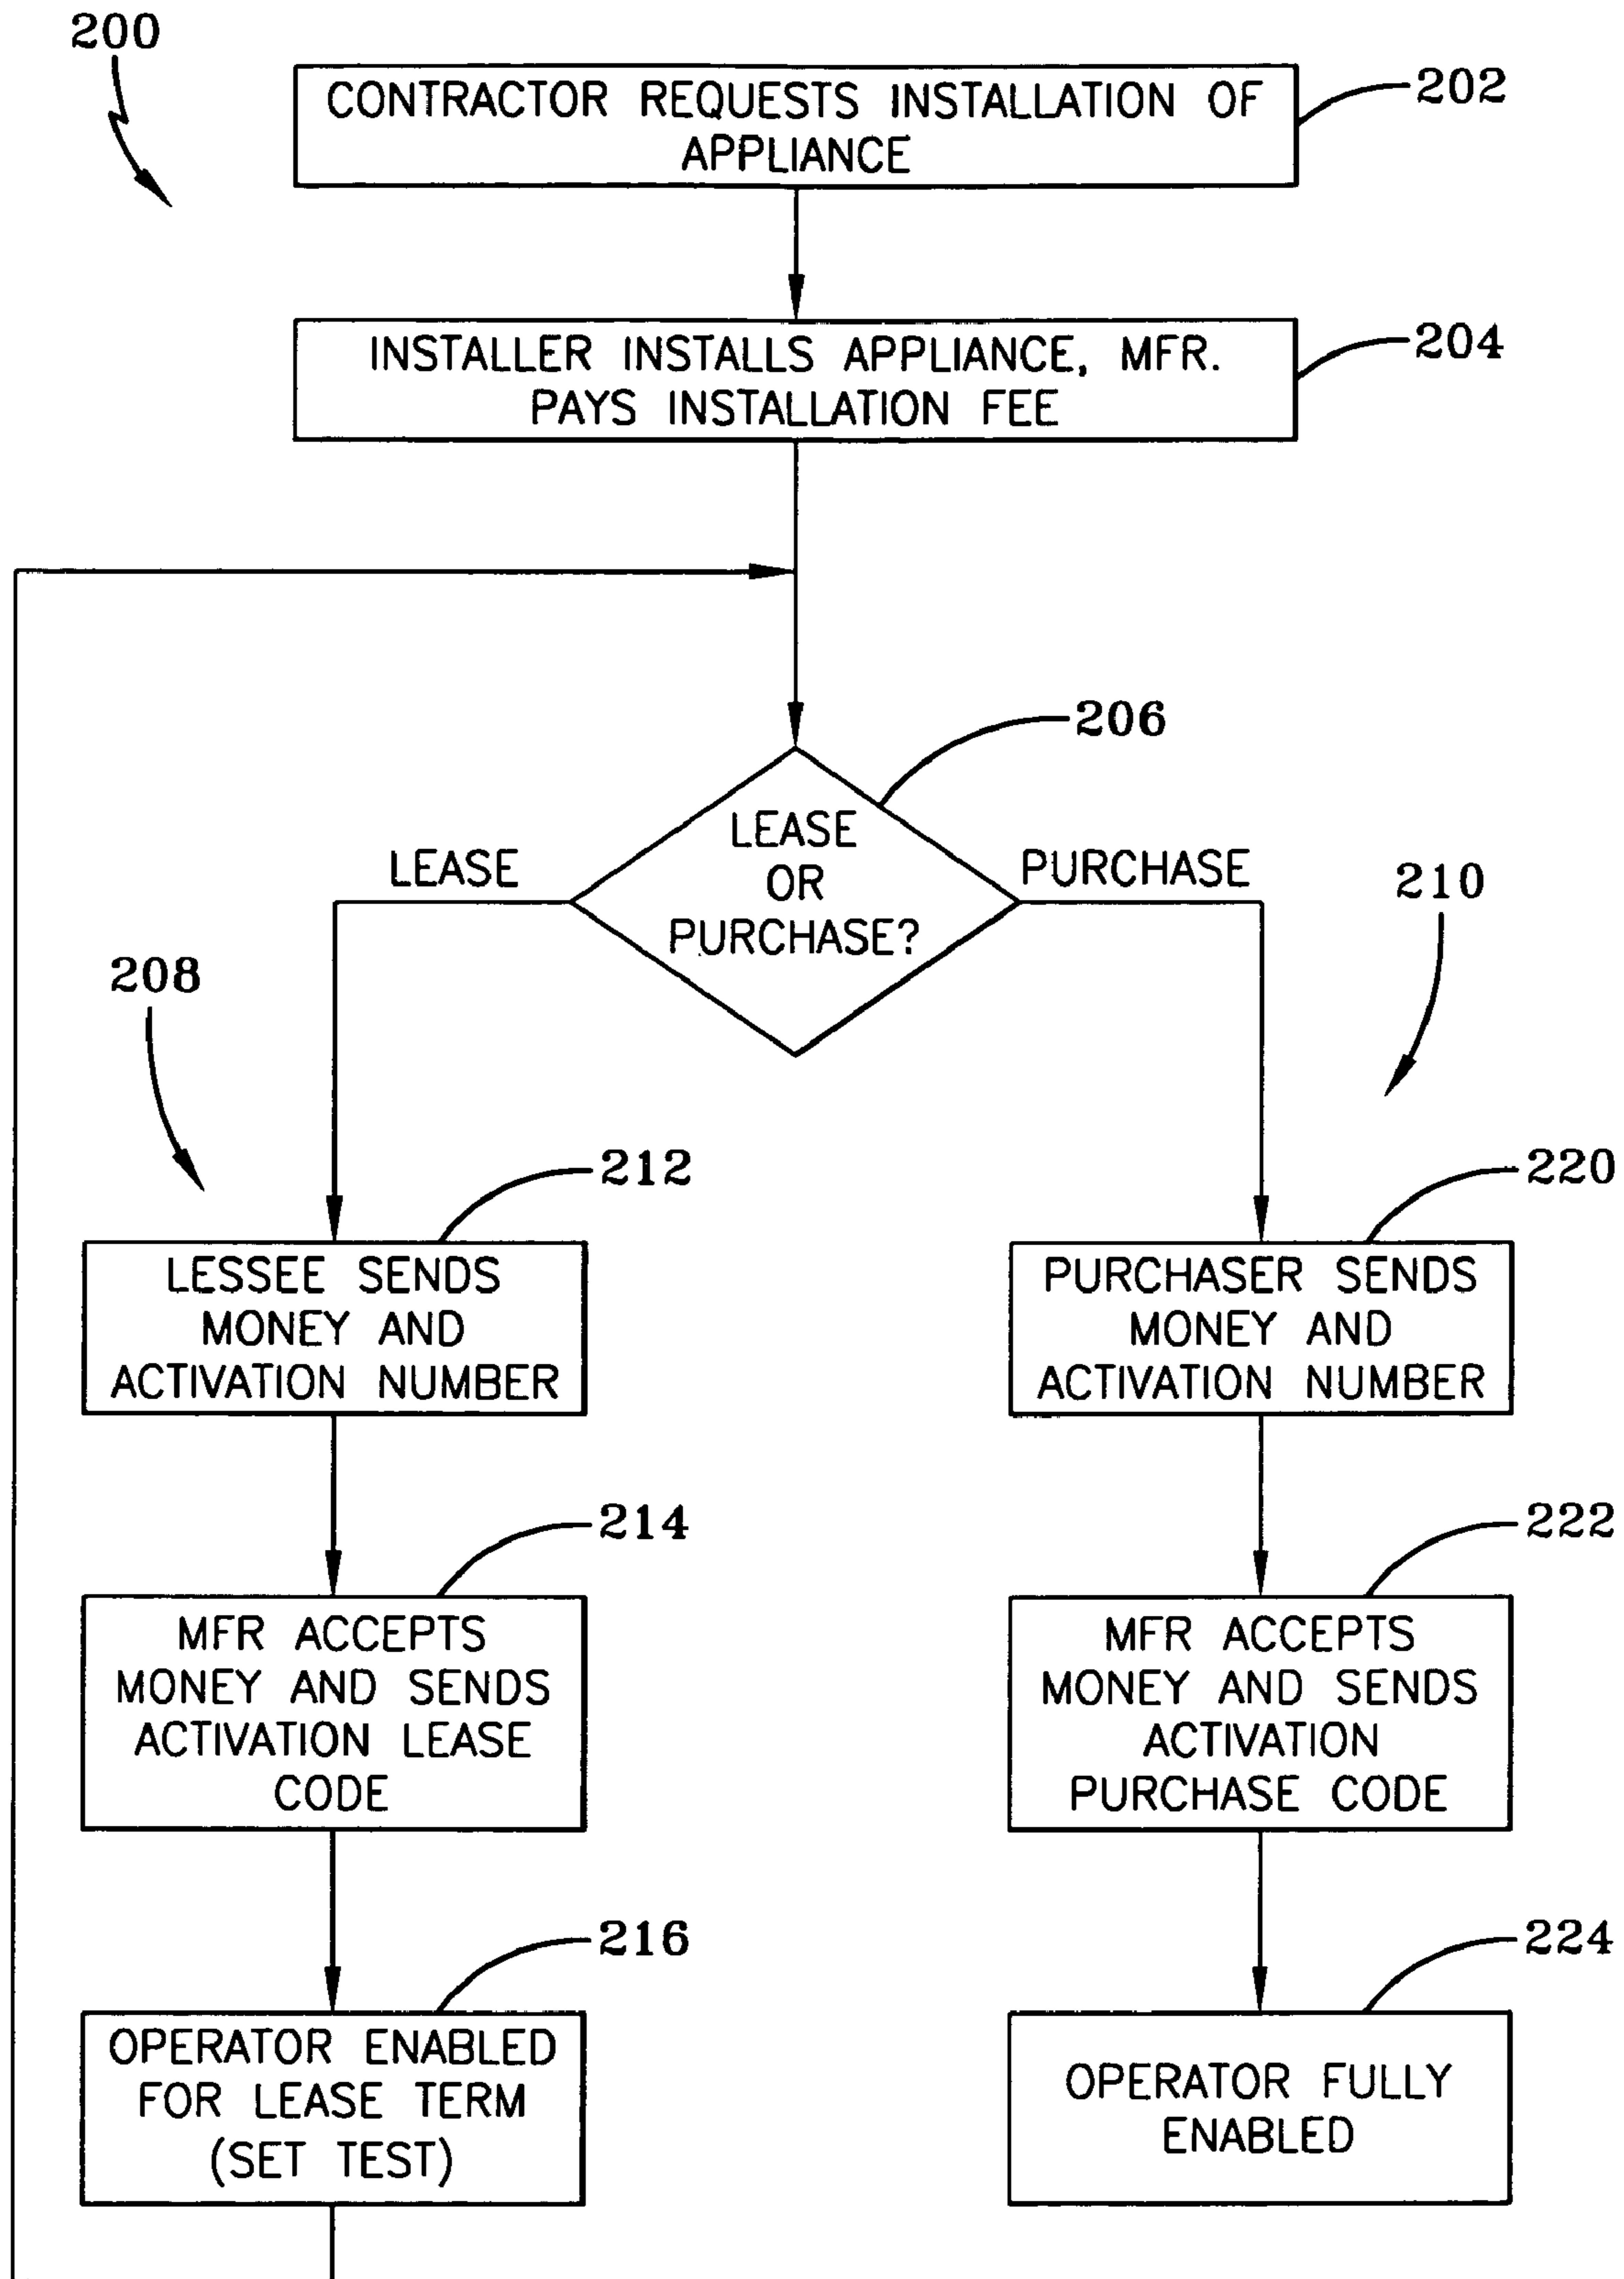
200

CONTRACTOR REQUESTS INSTALLATION OF APPLIANCE

202

INSTALLER INSTALLS APPLIANCE, MFR. PAYS INSTALLATION FEE

204

206

LEASE OR PURCHASE?

LEASE

PURCHASE

210

208

212

LESSEE SENDS MONEY AND ACTIVATION NUMBER

220

PURCHASER SENDS MONEY AND ACTIVATION NUMBER

214

MFR ACCEPTS MONEY AND SENDS ACTIVATION LEASE CODE

222

MFR ACCEPTS MONEY AND SENDS ACTIVATION PURCHASE CODE

216

OPERATOR ENABLED FOR LEASE TERM (SET TEST)

224

OPERATOR FULLY ENABLED